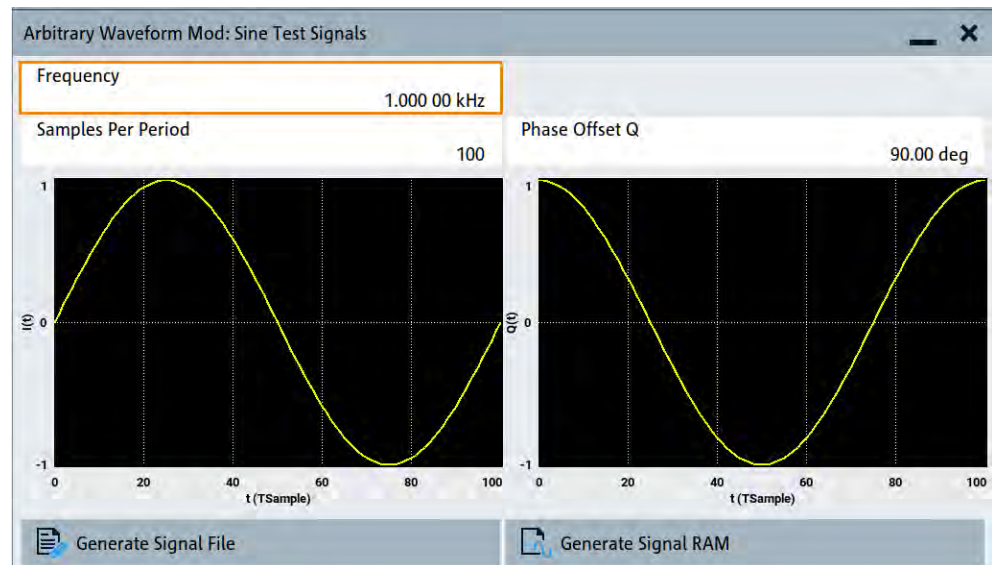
Arbitrary Waveform Mod: Sine Test Signals

Frequency
1.000 00 kHz

Samples Per Period
100

Phase Offset Q
90.00 deg

1
I(t) 0
-1
0 20 40 60 80 100
t (TSample)

1
Q(t) 0
-1
0 20 40 60 80 100
t (TSample)

Generate Signal File

Generate Signal RAM